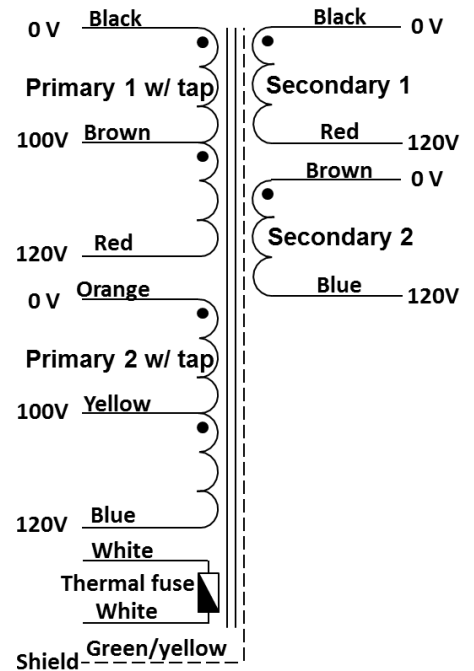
0 V Black
Primary 1 w/ tap
100V Brown
120V Red
0 V Orange
Primary 2 w/ tap
100V Yellow
120V Blue
White
Thermal fuse
White
Shield Green/yellow

Black 0 V
Secondary 1
Red 120V
Brown 0 V
Secondary 2
Blue 120V